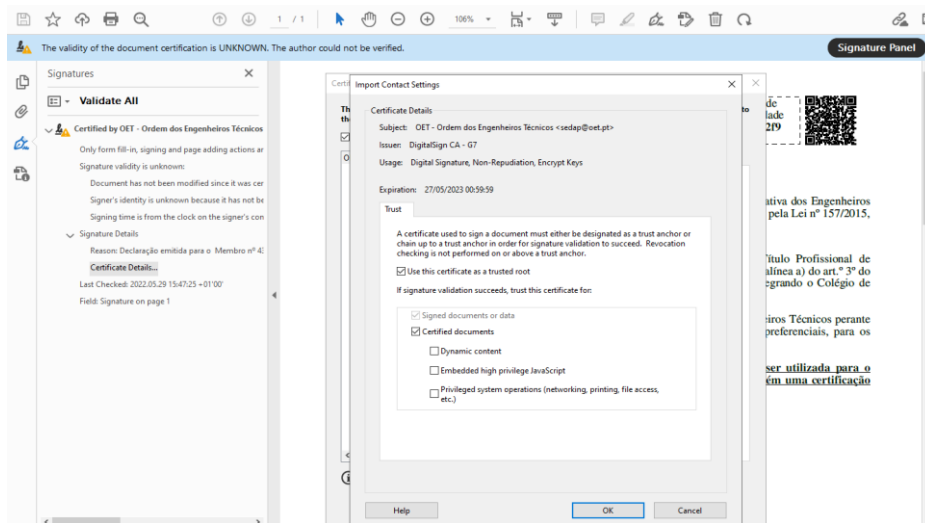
1 / 1 106%

The validity of the document certification is UNKNOWN. The author could not be verified.

Signature Panel

Signatures

Validate All

Certified by OET - Ordem dos Engenheiros Técnicos

Only form fill-in, signing and page adding actions ar

Signature validity is unknown:

Document has not been modified since it was cer

Signer's identity is unknown because it has not be

Signing time is from the clock on the signer's con

Signature Details

Reason: Declaração emitida para o Membro nº 4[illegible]

Certificate Details...

Last Checked: 2022.05.29 15:47:25 +01'00'

Field: Signature on page 1

Certi

Import Contact Settings

Certificate Details

Subject: OET - Ordem dos Engenheiros Técnicos <sedap@oet.pt>

Issuer: DigitalSign CA - G7

Usage: Digital Signature, Non-Repudiation, Encrypt Keys

Expiration: 27/05/2023 00:59:59

Trust

A certificate used to sign a document must either be designated as a trust anchor or chain up to a trust anchor in order for signature validation to succeed. Revocation checking is not performed on or above a trust anchor.

Use this certificate as a trusted root

If signature validation succeeds, trust this certificate for:

Signed documents or data

Certified documents

Dynamic content

Embedded high privilege JavaScript

Privileged system operations (networking, printing, file access, etc.)

Help

OK

Cancel

de
lade
2f9

ativa dos Engenheiros
pela Lei nº 157/2015,

Título Profissional de
alínea a) do art.º 3º do
egrando o Colégio de

eiros Técnicos perante
preferenciais, para os

ser utilizada para o
ém uma certificação